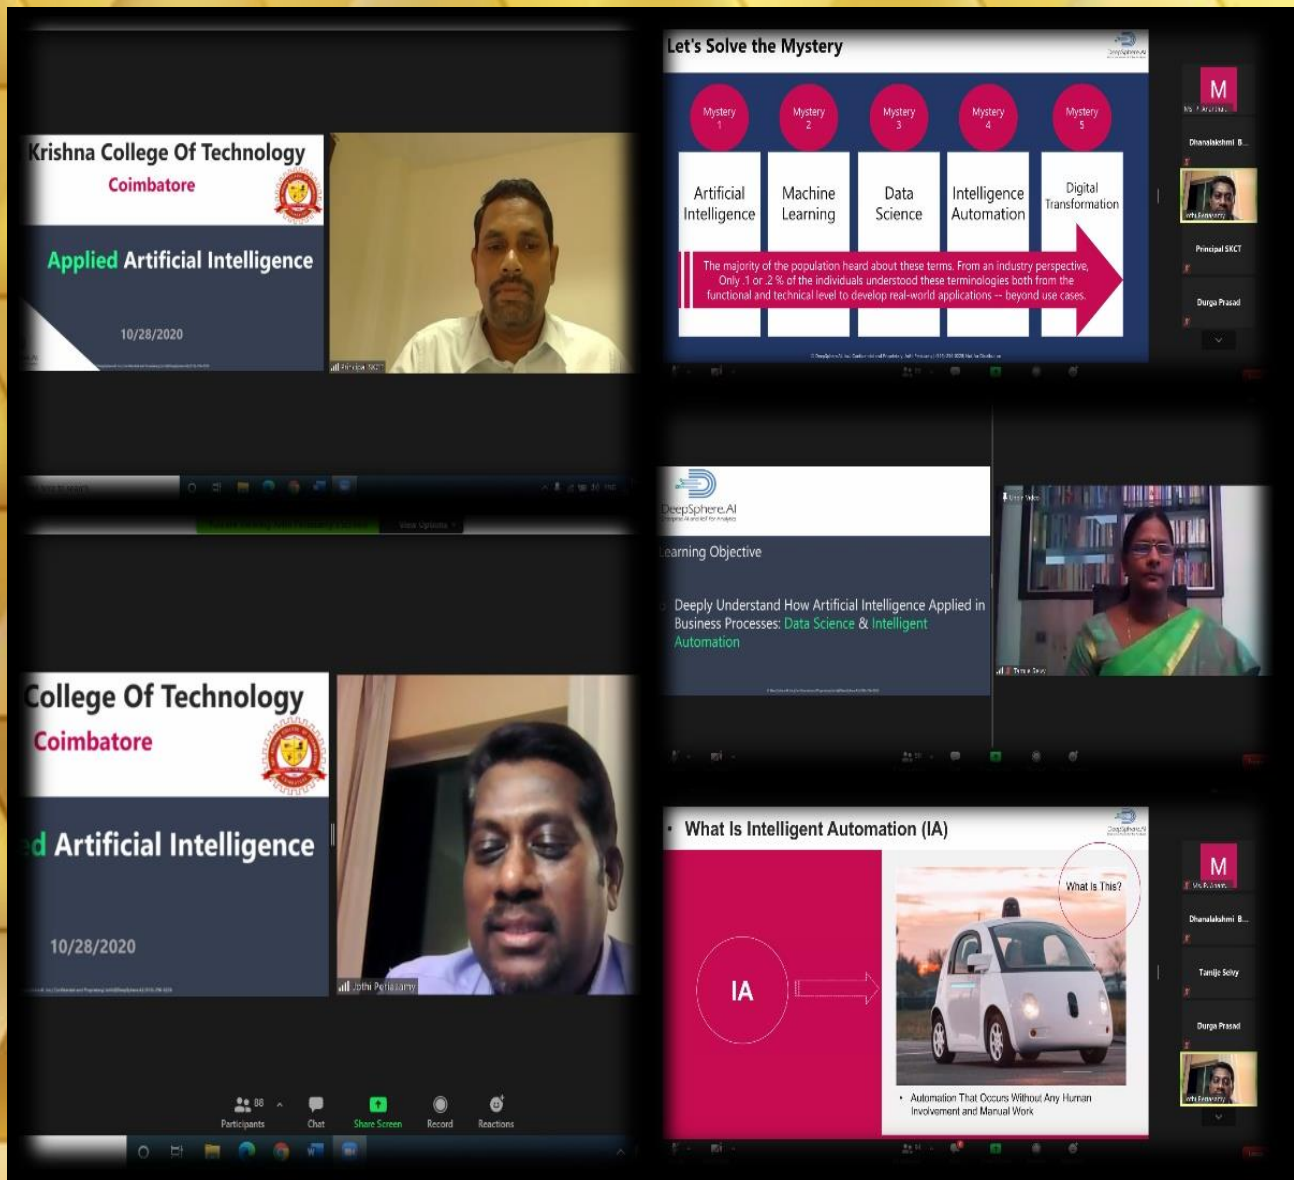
Krishna College Of Technology
Coimbatore

Applied Artificial Intelligence

10/28/2020

Principal SKCT

Let's Solve the Mystery

| Mystery 1 | Mystery 2 | Mystery 3 | Mystery 4 | Mystery 5 |
|---|---|---|---|---|
| Artificial Intelligence | Machine Learning | Data Science | Intelligence Automation | Digital Transformation |

The majority of the population heard about these terms. From an industry perspective, Only .1 or .2 % of the individuals understood these terminologies both from the functional and technical level to develop real-world applications -- beyond use cases.

M

Dhanalakshmi B...

Principal SKCT

Durga Prasad

DeepSphere.AI

Learning Objective

Deeply Understand How Artificial Intelligence Applied in Business Processes: Data Science & Intelligent Automation

College Of Technology
Coimbatore

d Artificial Intelligence

10/28/2020

Jothi Periasamy

88
Participants

Chat

Share Screen

Record

Reactions

What Is Intelligent Automation (IA)

IA

What Is This?

Automation That Occurs Without Any Human Involvement and Manual Work

M

Dhanalakshmi B...

Tamije Selvy

Durga Prasad